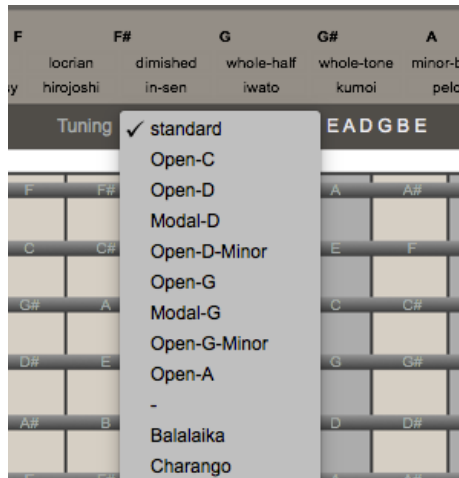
F F# G G# A

locrian dimished whole-half whole-tone minor-b

y hirojoshi in-sen iwato kumoi pelo

Tuning ✓ standard EADGBE

Open-C

Open-D

Modal-D

Open-D-Minor

Open-G

Modal-G

Open-G-Minor

Open-A

-

Balalaika

Charango

F F# A A#

C C# E F

G# A C C#

D# E G G#

A# B D D#